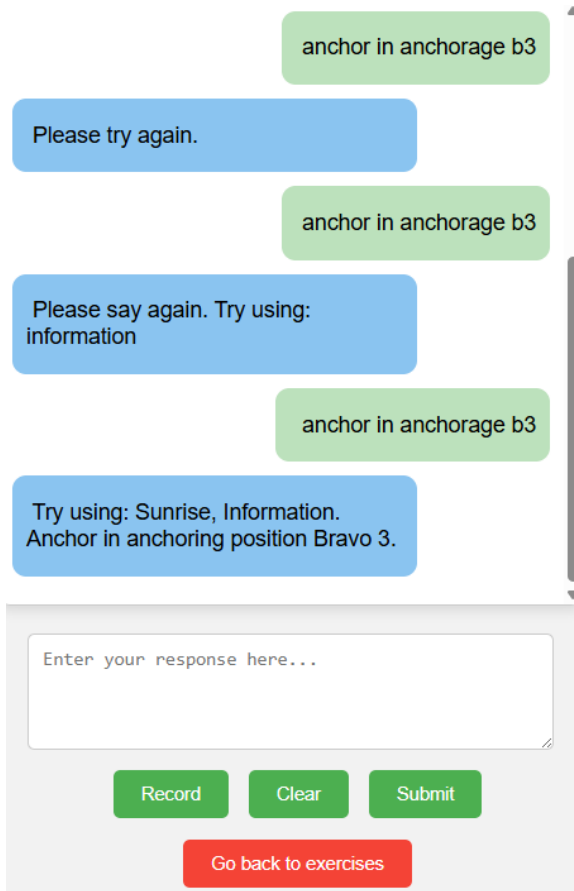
anchor in anchorage b3

Please try again.

anchor in anchorage b3

Please say again. Try using: information

anchor in anchorage b3

Try using: Sunrise, Information. Anchor in anchoring position Bravo 3.

Enter your response here...

Record

Clear

Submit

Go back to exercises